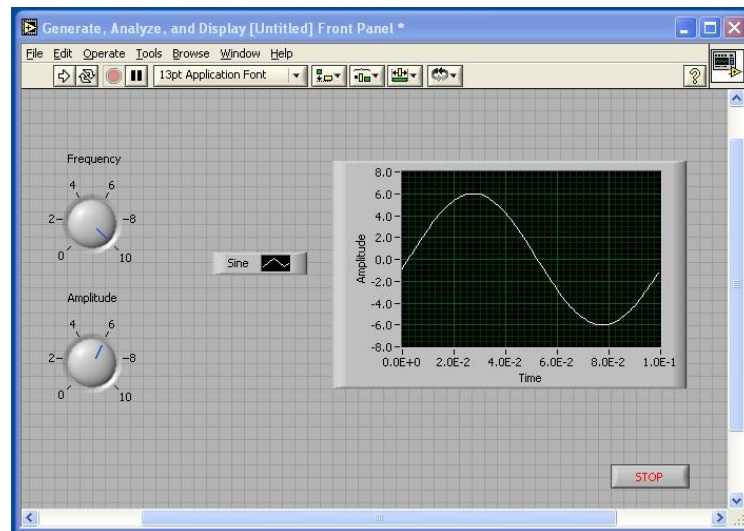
Generate, Analyze, and Display [Untitled] Front Panel *

File Edit Operate Tools Browse Window Help

13pt Application Font

Frequency

4 6
2 8
0 10

Amplitude

4 6
2 8
0 10

Sine

8.0
6.0
4.0
2.0
0.0
-2.0
-4.0
-6.0
-8.0

Amplitude

0.0E+0 2.0E-2 4.0E-2 6.0E-2 8.0E-2 1.0E-1

Time

STOP